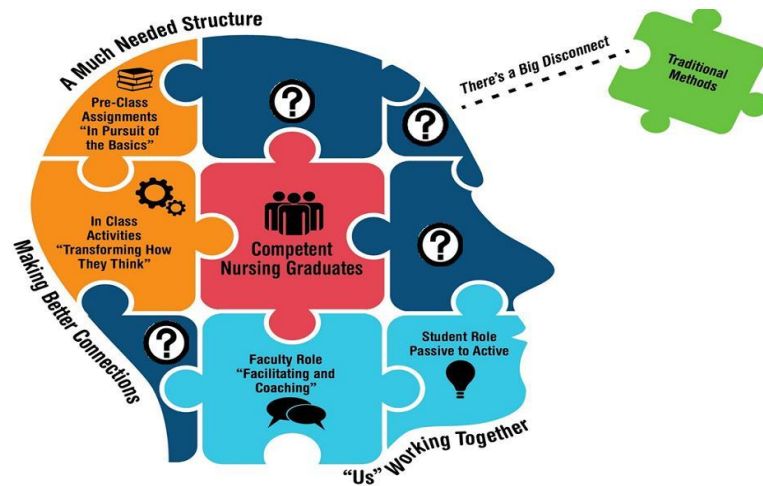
A Much Needed Structure

There's a Big Disconnect

Traditional Methods

Pre-Class Assignments "In Pursuit of the Basics"

In Class Activities "Transforming How They Think"

Competent Nursing Graduates

Making Better Connections

Faculty Role "Facilitating and Coaching"

Student Role Passive to Active

"Us" Working Together